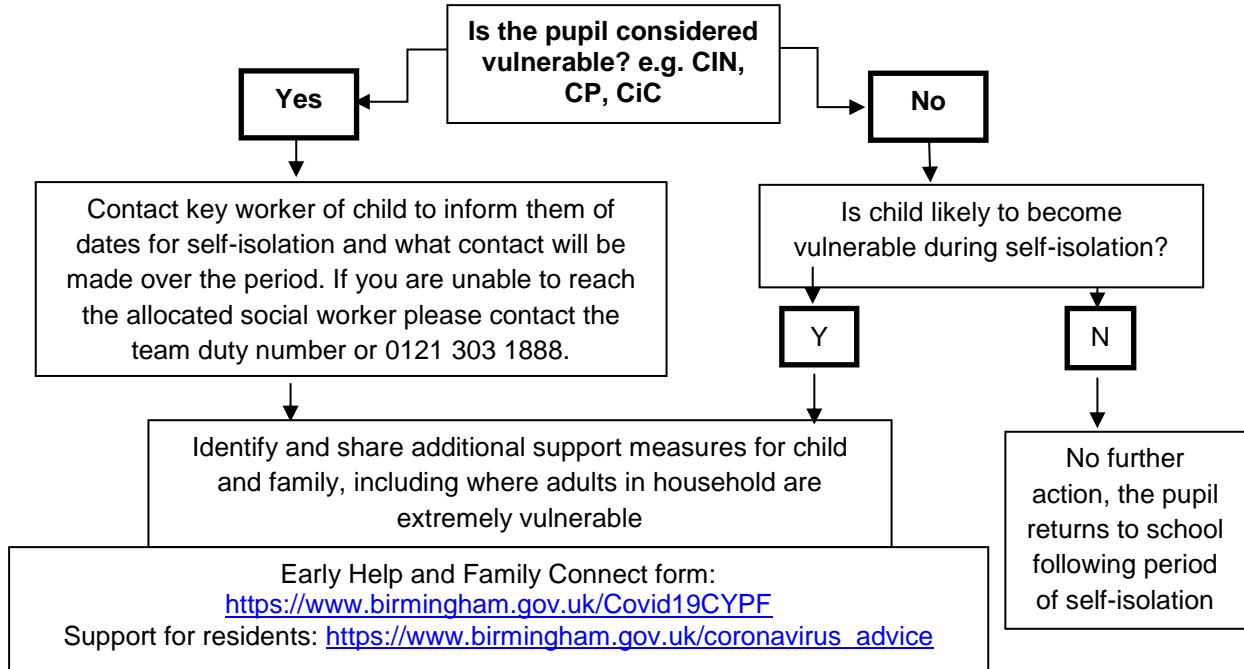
Is the pupil considered vulnerable? e.g. CIN, CP, CiC

Yes

No

Contact key worker of child to inform them of dates for self-isolation and what contact will be made over the period. If you are unable to reach the allocated social worker please contact the team duty number or 0121 303 1888.

Is child likely to become vulnerable during self-isolation?

Y

N

Identify and share additional support measures for child and family, including where adults in household are extremely vulnerable

No further action, the pupil returns to school following period of self-isolation

Early Help and Family Connect form: https://www.birmingham.gov.uk/Covid19CYPF
Support for residents: https://www.birmingham.gov.uk/coronavirus_advice